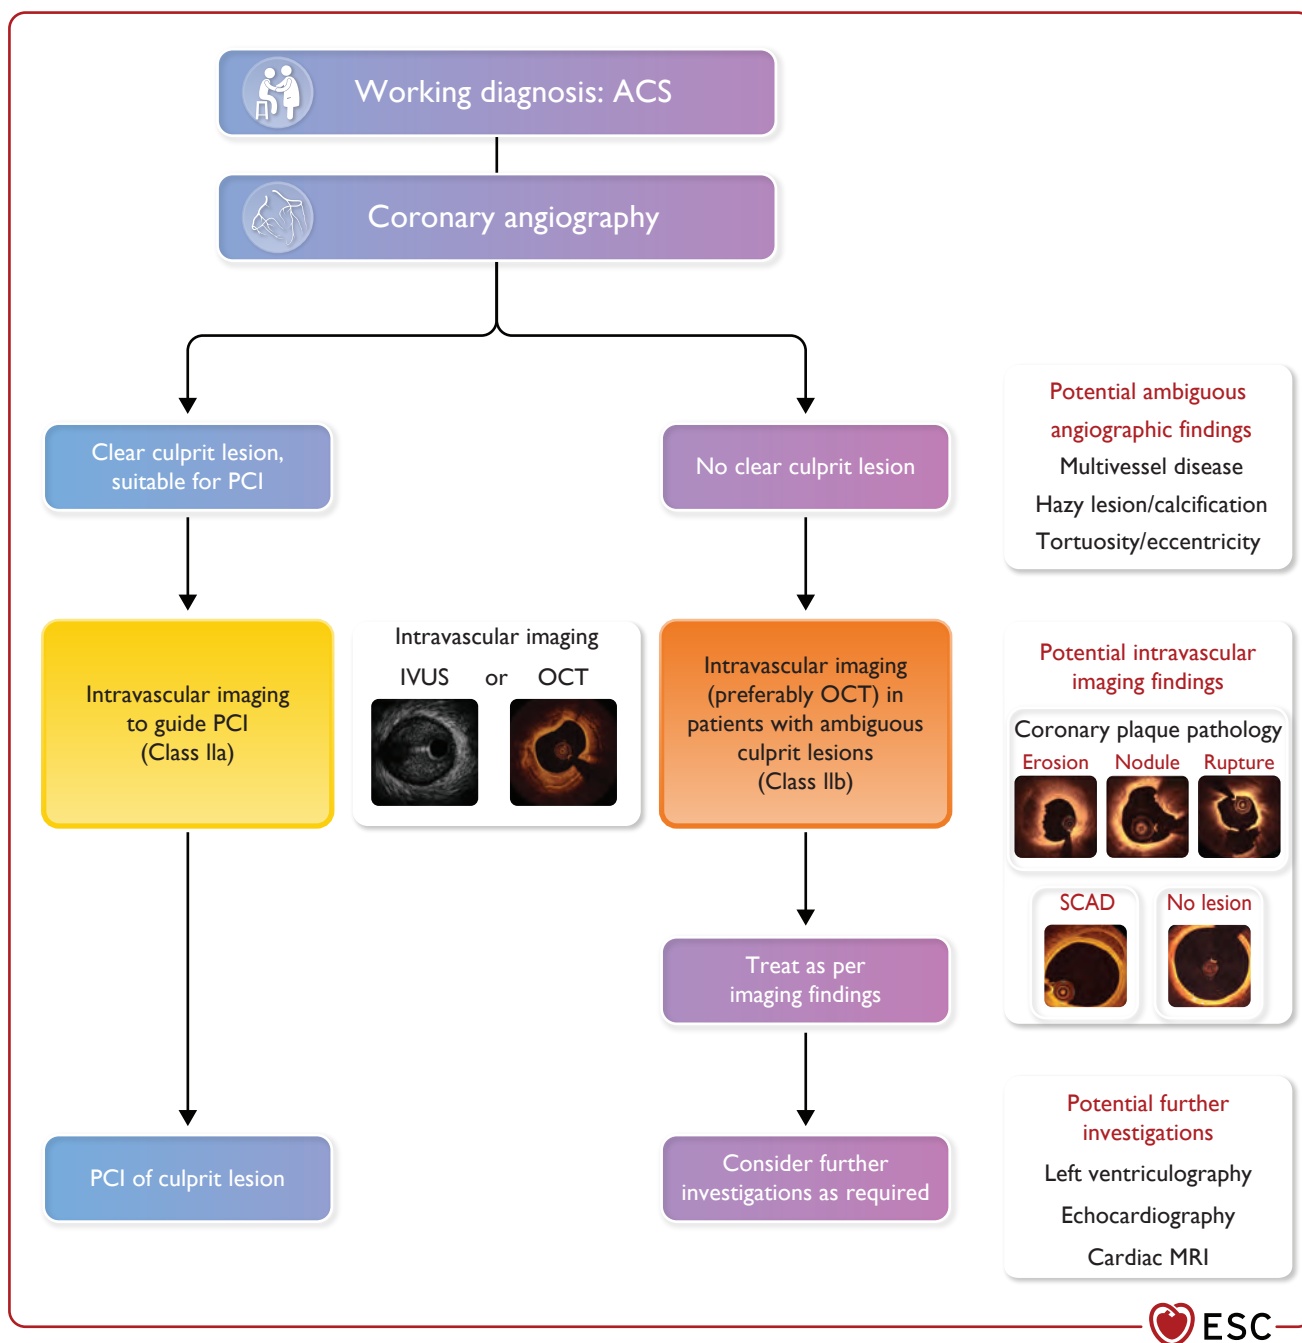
Working diagnosis: ACS

Coronary angiography

Clear culprit lesion, suitable for PCI

No clear culprit lesion

Potential ambiguous angiographic findings
Multivessel disease
Hazy lesion/calcification
Tortuosity/eccentricity

Intravascular imaging to guide PCI (Class IIa)

Intravascular imaging
IVUS or OCT

Intravascular imaging (preferably OCT) in patients with ambiguous culprit lesions (Class IIb)

Potential intravascular imaging findings
Coronary plaque pathology
Erosion Nodule Rupture
SCAD No lesion

Treat as per imaging findings

PCI of culprit lesion

Consider further investigations as required

Potential further investigations
Left ventriculography
Echocardiography
Cardiac MRI

ESC